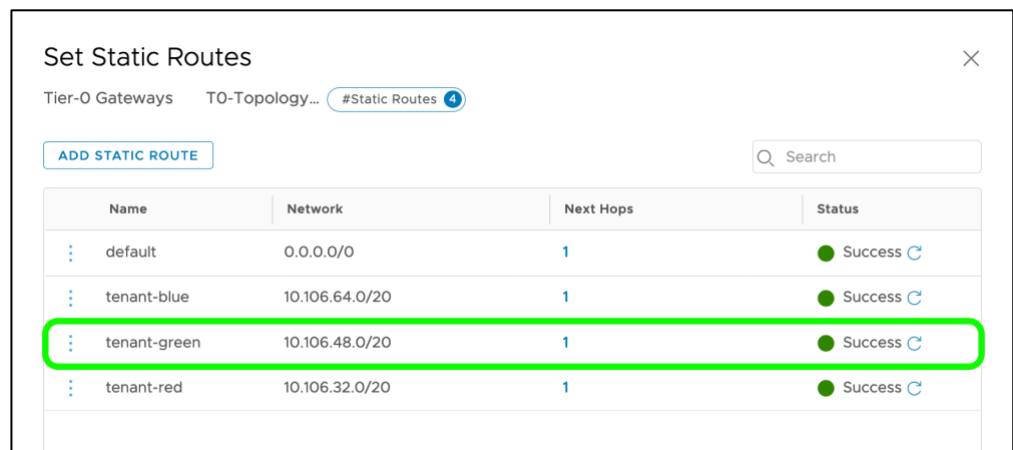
Set Static Routes

Tier-0 Gateways T0-Topology... #Static Routes 4

ADD STATIC ROUTE

Search

| | Name | Network | Next Hops | Status |
|---|---|---|---|---|
| ⋮ | default | 0.0.0.0/0 | 1 | Success |
| ⋮ | tenant-blue | 10.106.64.0/20 | 1 | Success |
| ⋮ | tenant-green | 10.106.48.0/20 | 1 | Success |
| ⋮ | tenant-red | 10.106.32.0/20 | 1 | Success |